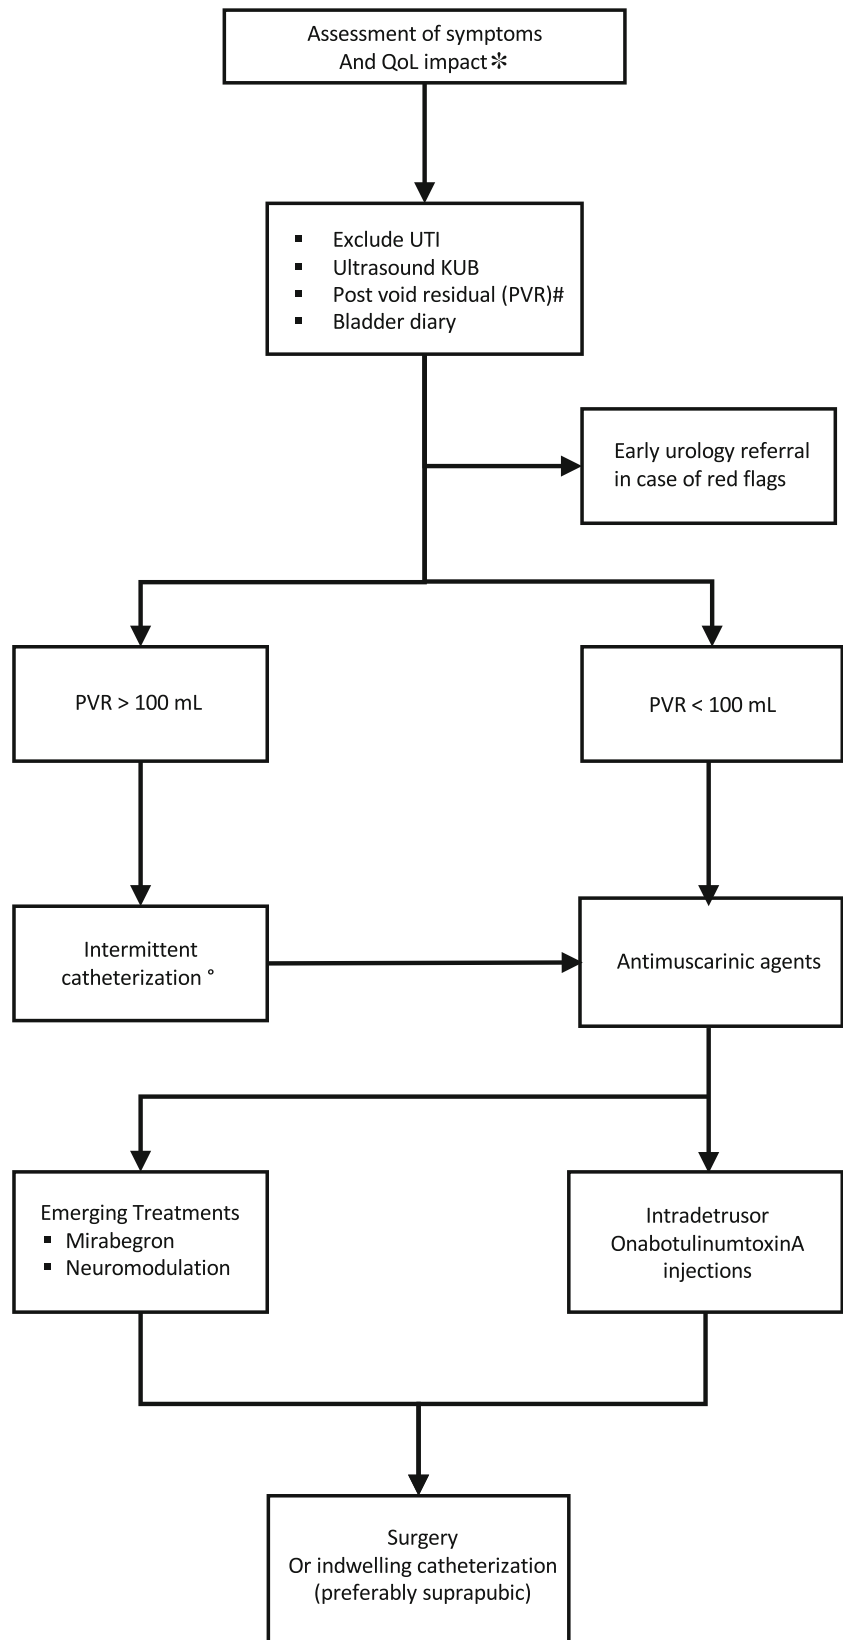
Assessment of symptoms
And QoL impact✻

- Exclude UTI
- Ultrasound KUB
- Post void residual (PVR)#
- Bladder diary

Early urology referral in case of red flags

PVR > 100 mL

PVR < 100 mL

Intermittent catheterization °

Antimuscarinic agents

Emerging Treatments
- Mirabegron
- Neuromodulation

Intradetrusor OnabotulinumtoxinA injections

Surgery
Or indwelling catheterization
(preferably suprapubic)